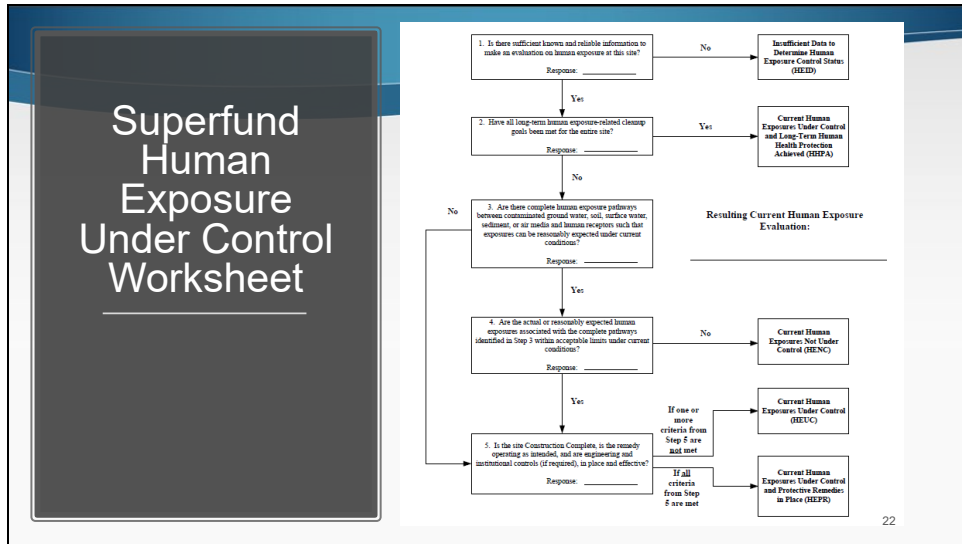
Superfund Human Exposure Under Control Worksheet

1. Is there sufficient known and reliable information to make an evaluation on human exposure at this site?

Response: ___________

No

Insufficient Data to Determine Human Exposure Control Status (HEID)

Yes

2. Have all long-term human exposure-related cleanup goals been met for the entire site?

Response: ___________

Yes

Current Human Exposures Under Control and Long-Term Human Health Protection Achieved (HHPA)

No

No

3. Are there complete human exposure pathways between contaminated ground water, soil, surface water, sediment, or air media and human receptors such that exposures can be reasonably expected under current conditions?

Response: ___________

Resulting Current Human Exposure Evaluation:

Yes

4. Are the actual or reasonably expected human exposures associated with the complete pathways identified in Step 3 within acceptable limits under current conditions?

Response: ___________

No

Current Human Exposures Not Under Control (HENC)

Yes

If one or more criteria from Step 5 are not met

Current Human Exposures Under Control (HEUC)

5. Is the site Construction Complete, is the remedy operating as intended, and are engineering and institutional controls (if required), in place and effective?

Response: ___________

If all criteria from Step 5 are met

Current Human Exposures Under Control and Protective Remedies in Place (HEPR)

22